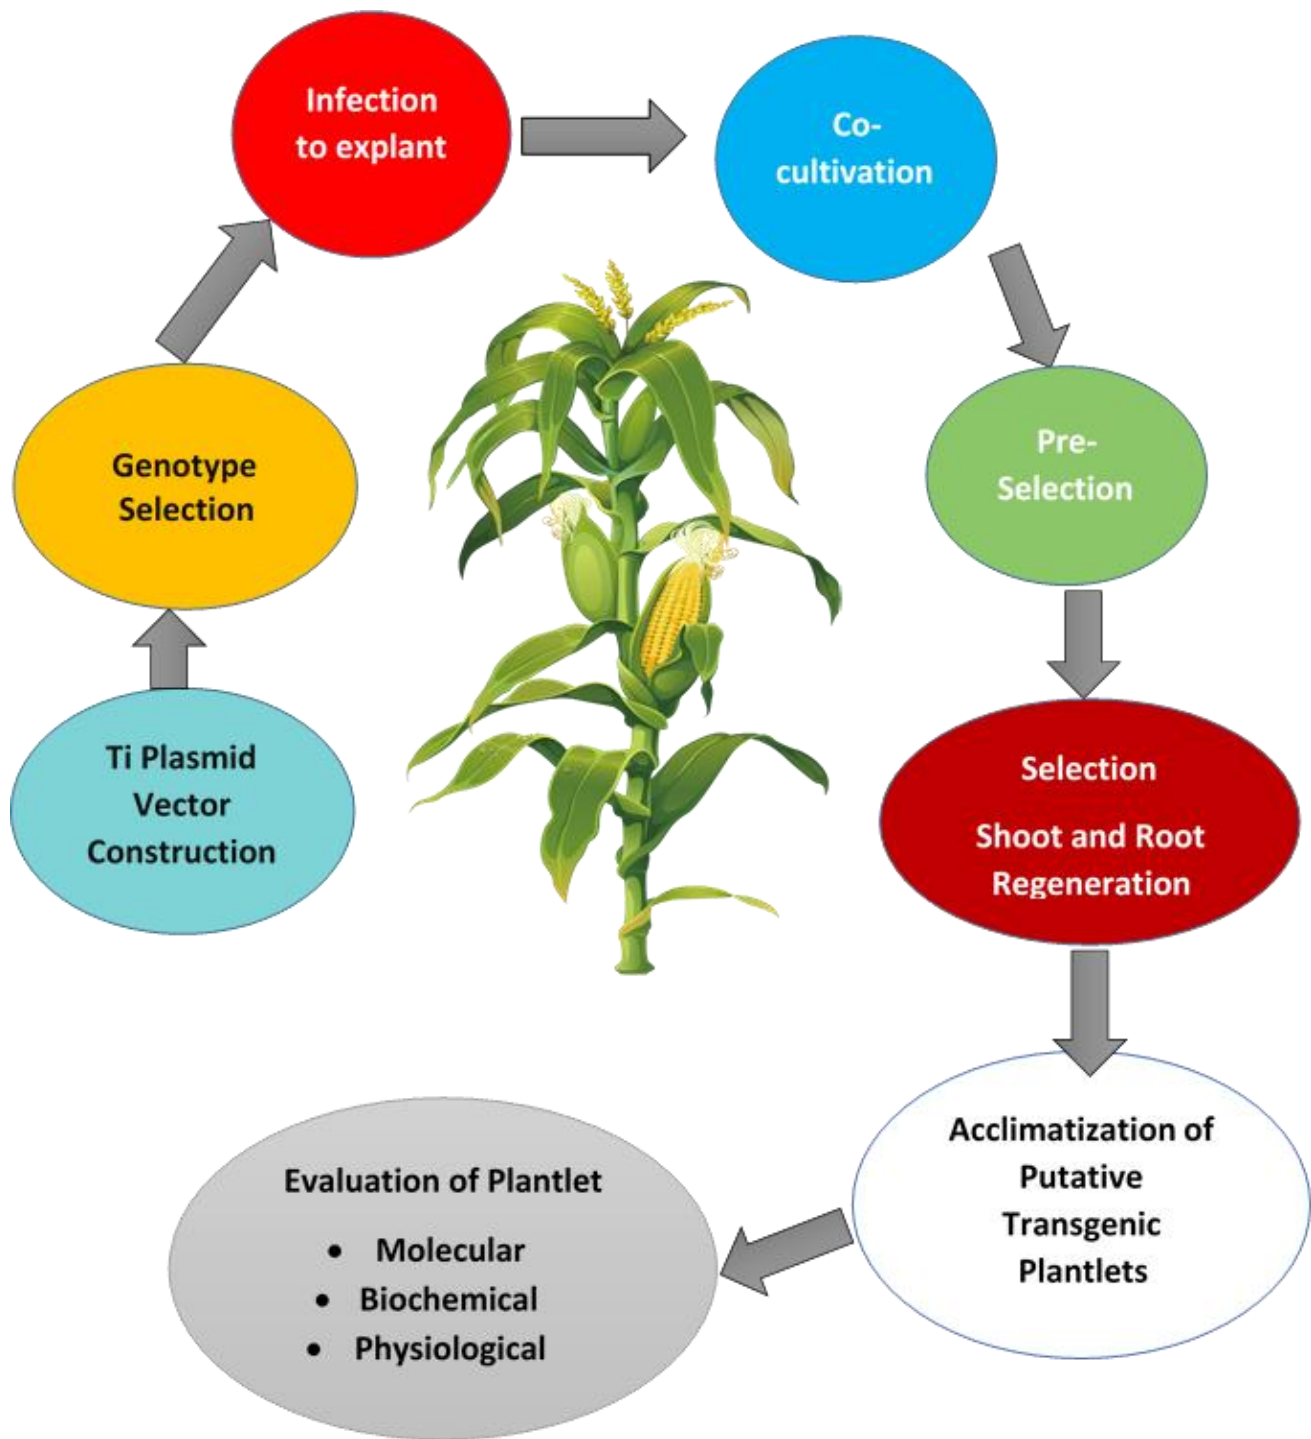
Ti Plasmid Vector Construction

Genotype Selection

Infection to explant

Co-cultivation

Pre-Selection

Selection

Shoot and Root Regeneration

Acclimatization of Putative Transgenic Plantlets

Evaluation of Plantlet

- Molecular
- Biochemical
- Physiological